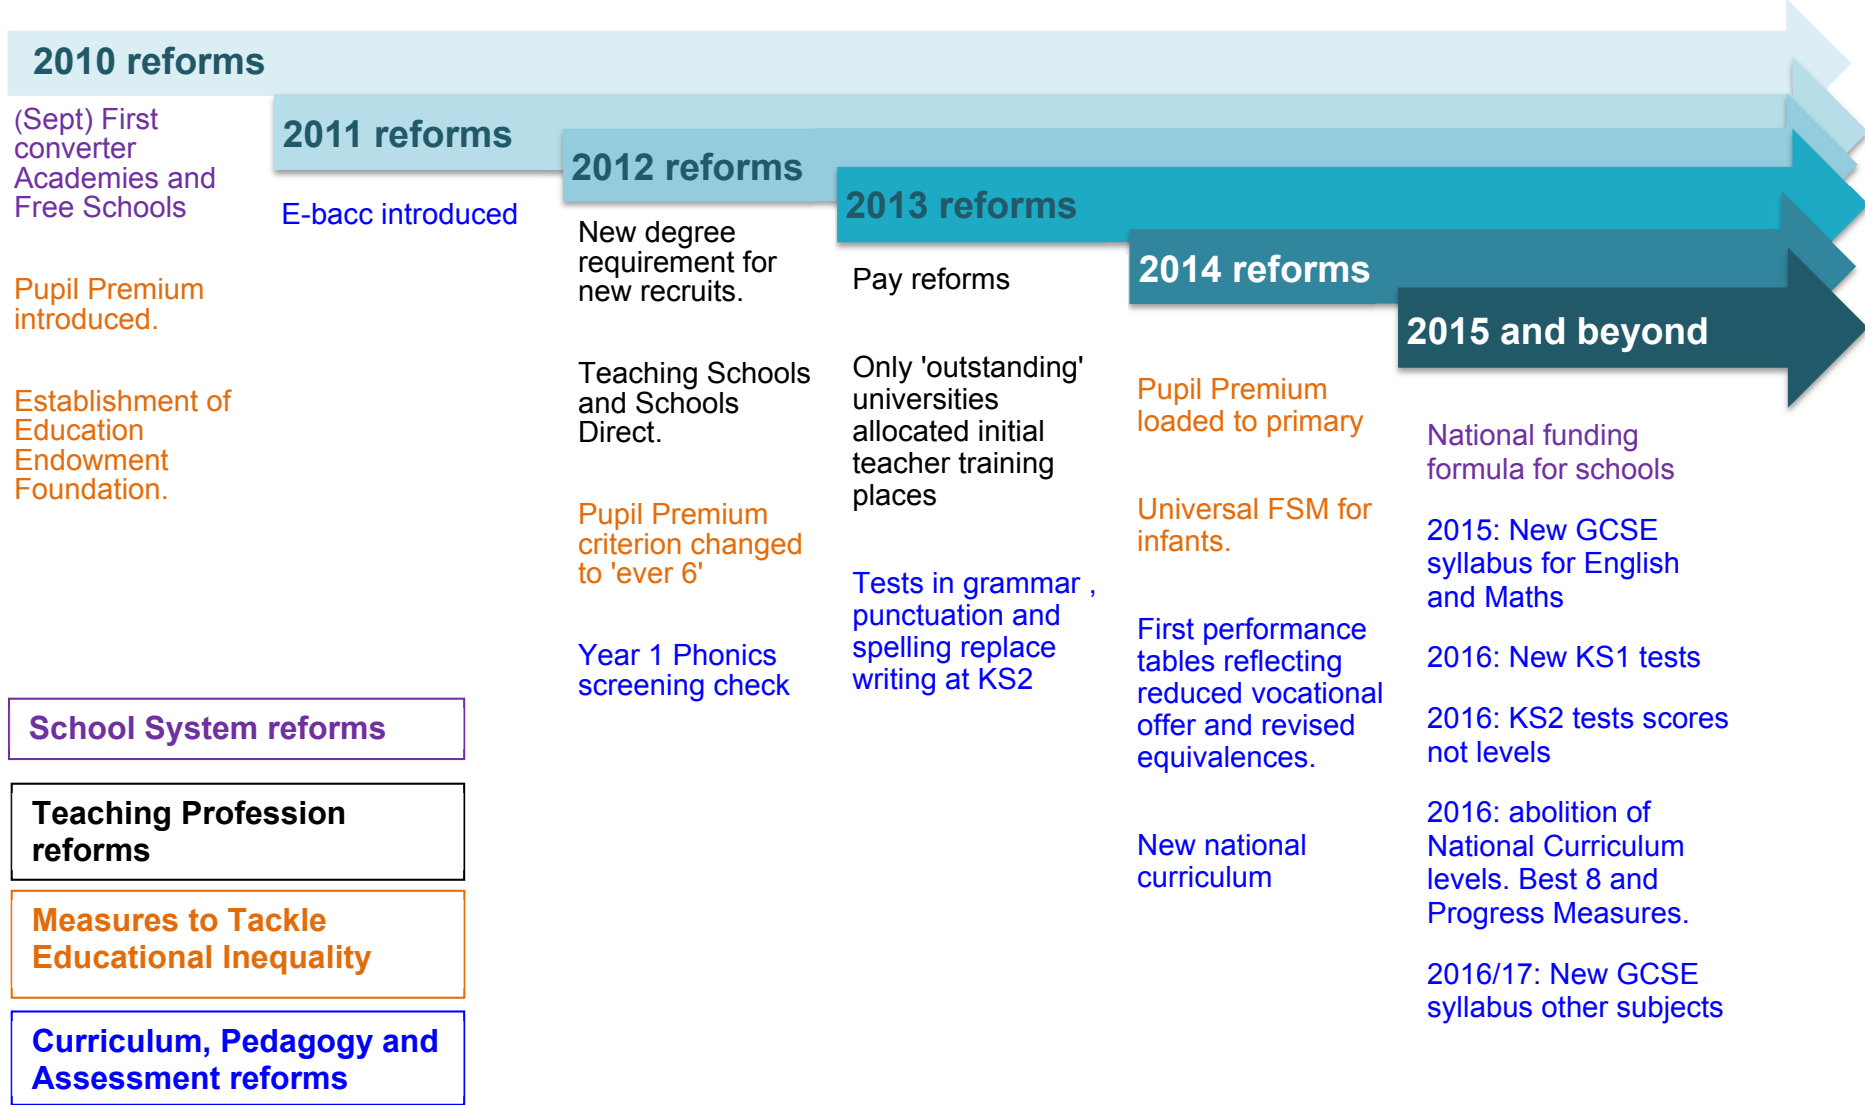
2010 reforms

(Sept) First converter Academies and Free Schools

Pupil Premium introduced.

Establishment of Education Endowment Foundation.

2011 reforms

E-bacc introduced

2012 reforms

New degree requirement for new recruits.

Teaching Schools and Schools Direct.

Pupil Premium criterion changed to 'ever 6'

Year 1 Phonics screening check

2013 reforms

Pay reforms

Only 'outstanding' universities allocated initial teacher training places

Tests in grammar , punctuation and spelling replace writing at KS2

2014 reforms

Pupil Premium loaded to primary

Universal FSM for infants.

First performance tables reflecting reduced vocational offer and revised equivalences.

New national curriculum

2015 and beyond

National funding formula for schools

2015: New GCSE syllabus for English and Maths

2016: New KS1 tests

2016: KS2 tests scores not levels

2016: abolition of National Curriculum levels. Best 8 and Progress Measures.

2016/17: New GCSE syllabus other subjects

School System reforms

Teaching Profession reforms

Measures to Tackle Educational Inequality

Curriculum, Pedagogy and Assessment reforms